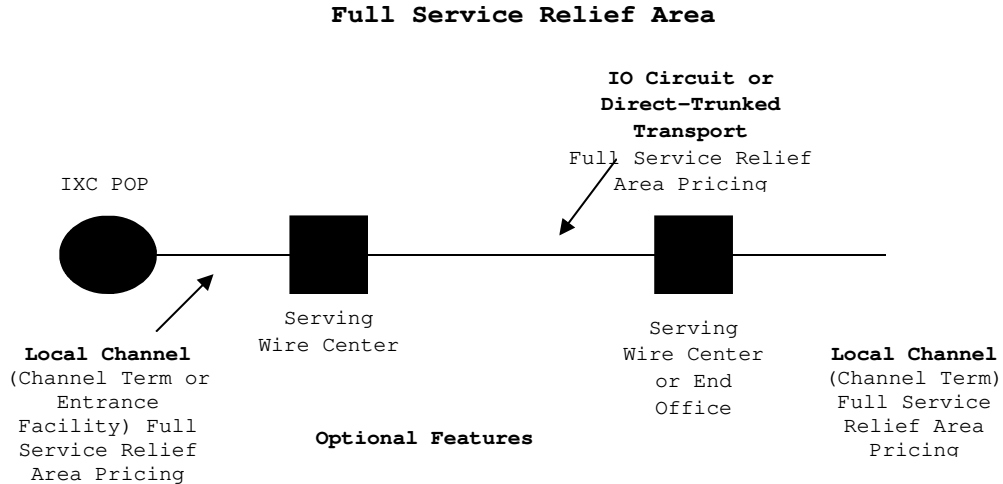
Full Service Relief Area

IO Circuit or Direct-Trunked Transport
Full Service Relief Area Pricing

IXC POP

Serving Wire Center

Serving Wire Center or End Office

Local Channel (Channel Term or Entrance Facility) Full Service Relief Area Pricing

Optional Features

Local Channel (Channel Term) Full Service Relief Area Pricing